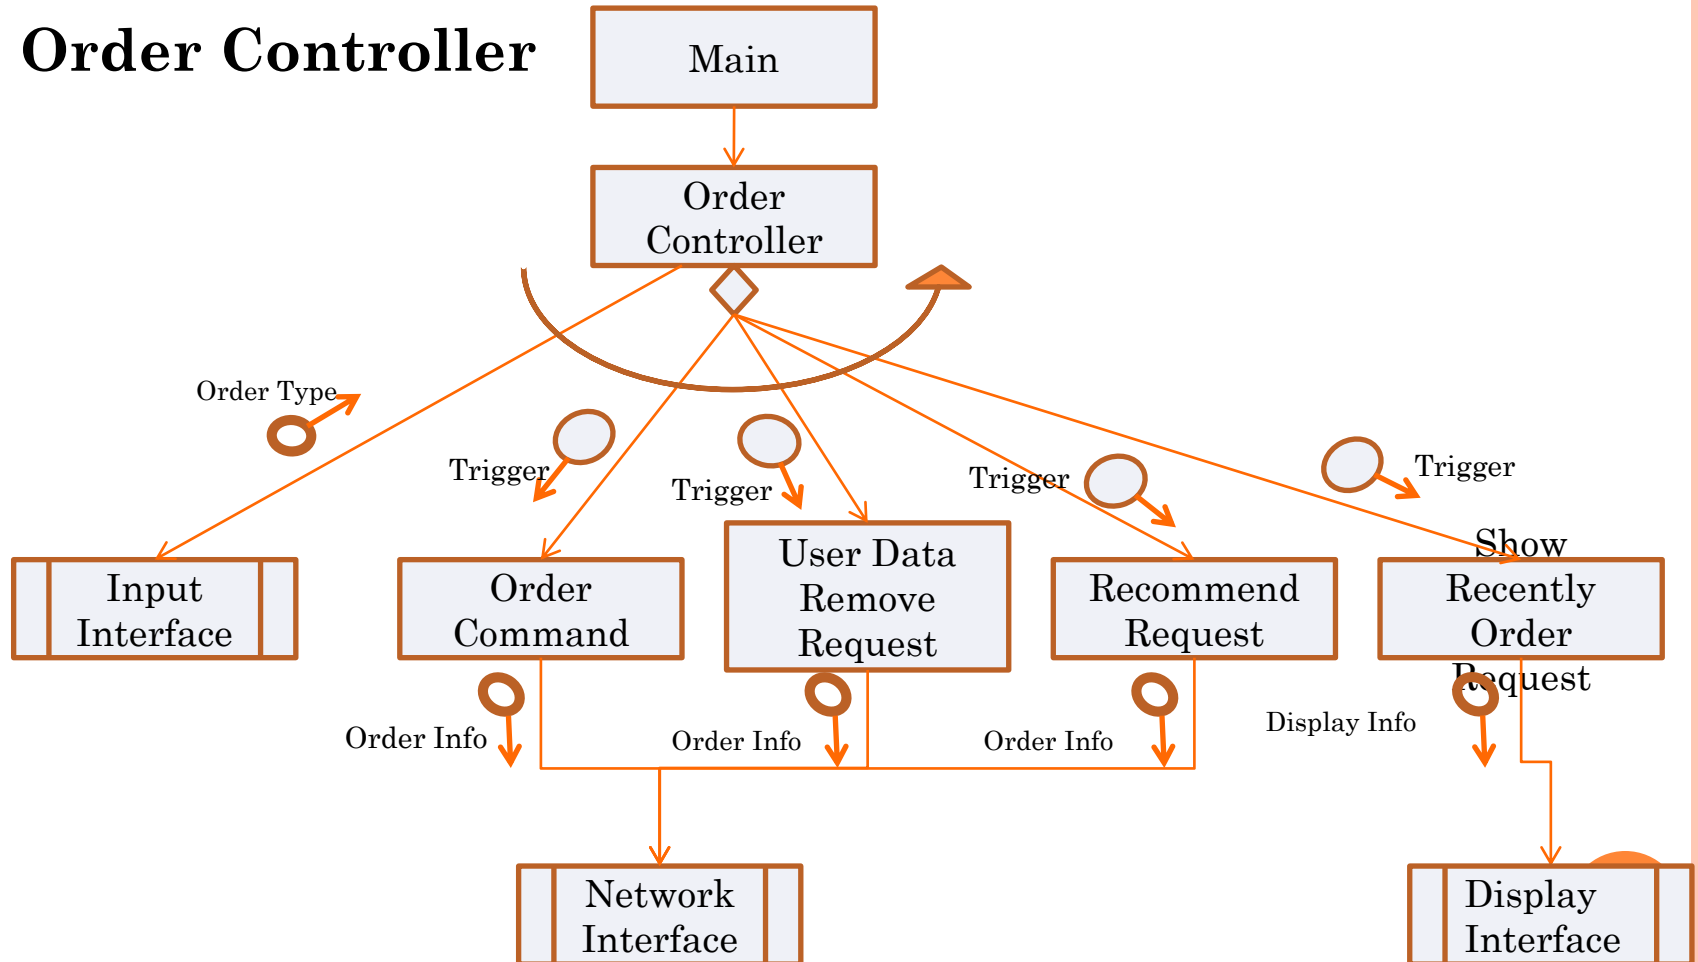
Order Controller

Main

Order Controller

Order Type

Trigger

Trigger

Trigger

Trigger

Input Interface

Order Command

User Data Remove Request

Recommend Request

Show Recently Order Request

Order Info

Order Info

Order Info

Display Info

Network Interface

Display Interface